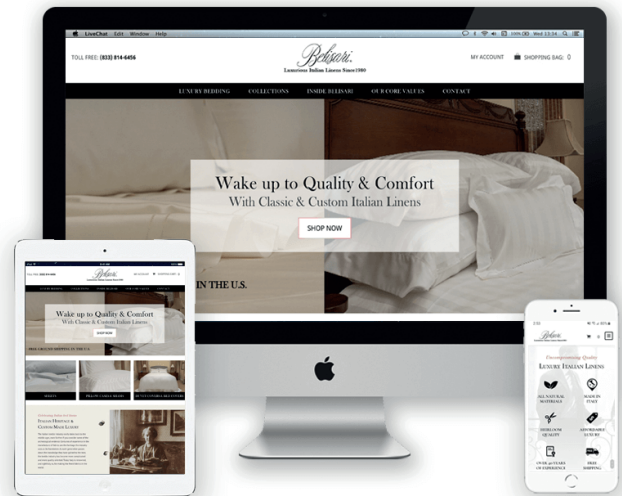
LiveChat Edit Window Help

Wed 13:54

TOLL FREE: (833) 814-6456

Belisari

Luxurious Italian Linens Since 1900

MY ACCOUNT

SHOPPING BAG: 0

LUXURY BEDDING COLLECTIONS INSIDE BELISARI OUR CORE VALUES CONTACT

Wake up to Quality & Comfort

With Classic & Custom Italian Linens

SHOP NOW

IN THE U.S.

Belisari

Wake up to Quality & Comfort

With Classic & Custom Italian Linens

SHOP NOW

Belisari

Uncompromising Quality

LUXURY ITALIAN LINENS

ALL NATURAL MATERIALS

MADE IN ITALY

HEIRLOOM QUALITY

AFFORDABLE LUXURY

OVER 40 YEARS OF EXPERIENCE

FREE SHIPPING